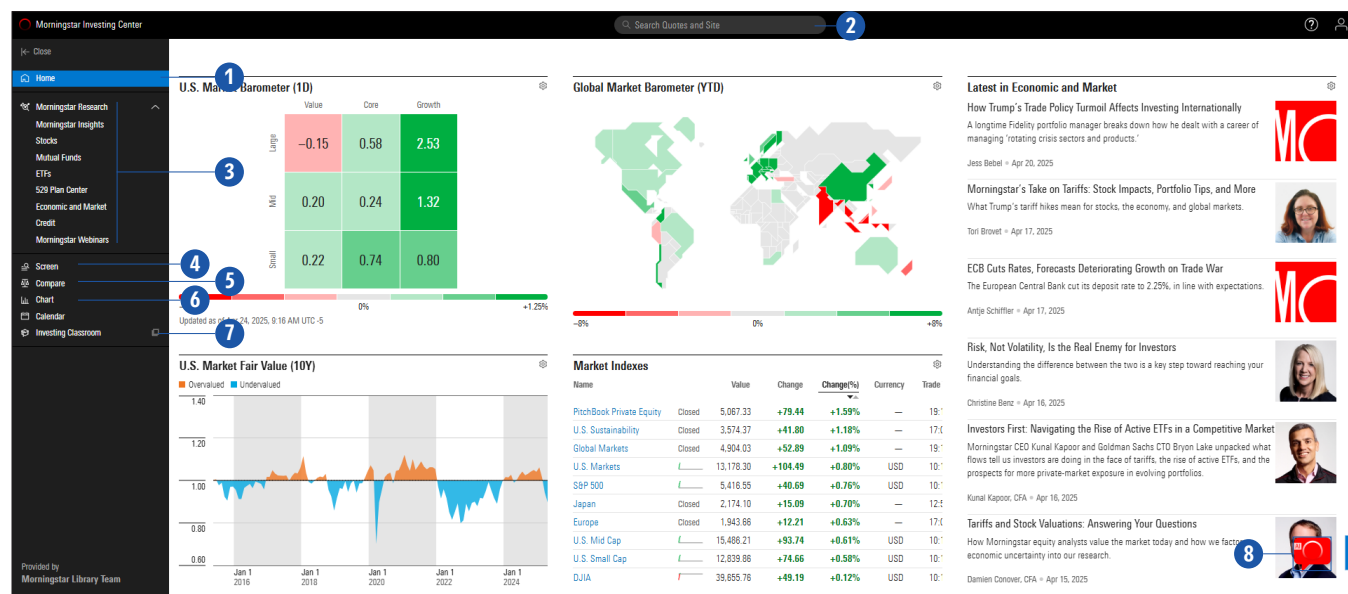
Morningstar Investing Center

Search Quotes and Site

2

Close

Home

1

Morningstar Research
Morningstar Insights
Stocks
Mutual Funds
ETFs
529 Plan Center
Economic and Market
Credit
Morningstar Webinars

3

Screen

4

Compare

5

Chart

6

Calendar

Investing Classroom

7

Provided by
Morningstar Library Team

U.S. Market Barometer (1D)

| | Value | Core | Growth |
|---|---|---|---|
| Large | –0.15 | 0.58 | 2.53 |
| Mid | 0.20 | 0.24 | 1.32 |
| Small | 0.22 | 0.74 | 0.80 |

0%
+1.25%

Updated as of Apr 24, 2025, 9:16 AM UTC -5

Global Market Barometer (YTD)

–8%
0%
+8%

Latest in Economic and Market

How Trump's Trade Policy Turmoil Affects Investing Internationally
A longtime Fidelity portfolio manager breaks down how he dealt with a career of managing 'rotating crisis sectors and products.'
Jess Bebel • Apr 20, 2025

Morningstar's Take on Tariffs: Stock Impacts, Portfolio Tips, and More
What Trump's tariff hikes mean for stocks, the economy, and global markets.
Tori Brovet • Apr 17, 2025

ECB Cuts Rates, Forecasts Deteriorating Growth on Trade War
The European Central Bank cut its deposit rate to 2.25%, in line with expectations.
Antje Schiffler • Apr 17, 2025

Risk, Not Volatility, Is the Real Enemy for Investors
Understanding the difference between the two is a key step toward reaching your financial goals.
Christine Benz • Apr 16, 2025

Investors First: Navigating the Rise of Active ETFs in a Competitive Market
Morningstar CEO Kunal Kapoor and Goldman Sachs CTO Bryon Lake unpacked what flows tell us investors are doing in the face of tariffs, the rise of active ETFs, and the prospects for more private-market exposure in evolving portfolios.
Kunal Kapoor, CFA • Apr 16, 2025

Tariffs and Stock Valuations: Answering Your Questions
How Morningstar equity analysts value the market today and how we factor economic uncertainty into our research.
Damien Conover, CFA • Apr 15, 2025

8

U.S. Market Fair Value (10Y)

Overvalued Undervalued

1.40
1.20
1.00
0.80
0.60

Jan 1 2016
Jan 1 2018
Jan 1 2020
Jan 1 2022
Jan 1 2024

Market Indexes

| Name | | Value | Change | Change(%) | Currency | Trade |
|---|---|---|---|---|---|---|
| PitchBook Private Equity | Closed | 5,067.33 | +79.44 | +1.59% | — | 19: |
| U.S. Sustainability | Closed | 3,574.37 | +41.80 | +1.18% | — | 17: |
| Global Markets | Closed | 4,904.03 | +52.89 | +1.09% | — | 17: |
| U.S. Markets | | 13,176.30 | +104.49 | +0.80% | USD | 10: |
| S&P 500 | | 5,416.55 | +40.69 | +0.76% | USD | 10: |
| Japan | Closed | 2,174.10 | +15.09 | +0.70% | — | 12: |
| Europe | Closed | 1,943.66 | +12.21 | +0.63% | — | 17: |
| U.S. Mid Cap | | 15,486.21 | +93.74 | +0.61% | USD | 10: |
| U.S. Small Cap | | 12,839.86 | +74.66 | +0.58% | USD | 10: |
| DJIA | | 39,855.76 | +49.19 | +0.12% | USD | 10: |